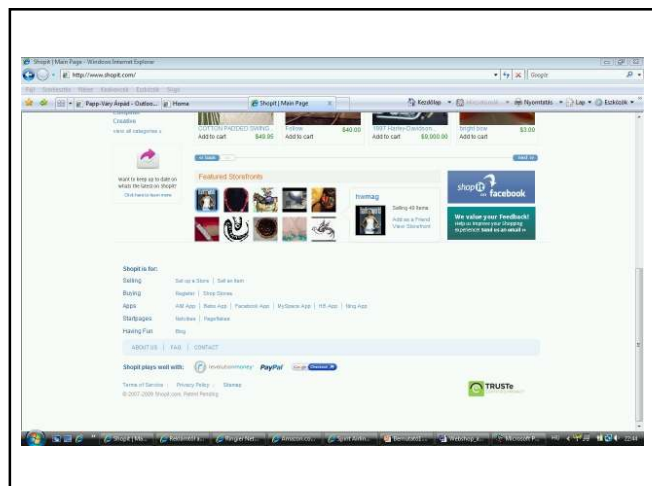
Shopit | Main Page - Windows Internet Explorer

http://www.shopit.com/

Google

Papp-Vary Árpád - Outloo... | Home

Shopit | Main Page

Kezdőlap | Nyomtatás | Lap | Eszközök

Computer
Creative
view all categories »

COTTON PADDED SWING
Add to cart $49.95

Follow
$40.00
Add to cart

1997 Harley-Davidson...
Add to cart $9,000.00

bright bow
$3.00
Add to cart

Want to keep up to date on whats the latest on Shopit?
Click here to learn more

Featured Storefronts

hsmag

Selling 45 Items
Add as a Friend
View Storefront

shopit on facebook

We value your Feedback!
Help us improve your Shopping experience Send us an email »

Shopit is for:
Selling: Set up a Store | Sell an Item
Buying: Register | Shop Stores
Apps: AIM App | Bebo App | Facebook App | MySpace App | hi5 App | Ning App
Startpages: Netvibes | PageFlakes
Having Fun: Blog

ABOUT US | FAQ | CONTACT

Shopit plays well with: revolutionmoney PayPal Google Checkout

Terms of Service | Privacy Policy | Sitemap
© 2007-2009 Shopit.com, Patent Pending

TRUSTe

Shopit | Ma... | Reklámtörl... | Ringier Net... | Amazon.co... | Spirit Airlin... | Bemutató1... | Webshop_é... | Microsoft P... | HU | 22:46